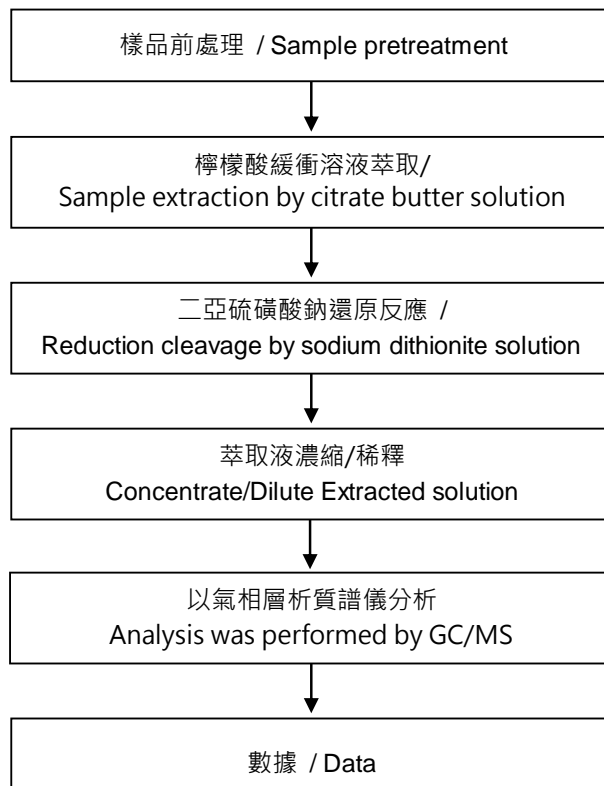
樣品前處理 / Sample pretreatment

檸檬酸緩衝溶液萃取/
Sample extraction by citrate butter solution

二亞硫磺酸鈉還原反應 /
Reduction cleavage by sodium dithionite solution

萃取液濃縮/稀釋
Concentrate/Dilute Extracted solution

以氣相層析質譜儀分析
Analysis was performed by GC/MS

數據 / Data